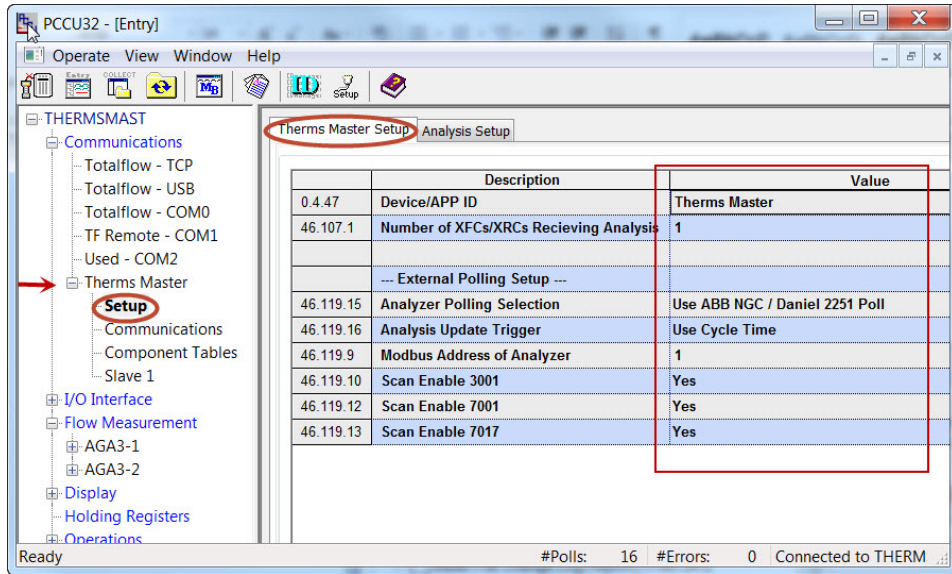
PCCU32 - [Entry]

Operate View Window Help

Entry COLLECT MB ID Setup

THERMSMAST
Communications
Totalflow - TCP
Totalflow - USB
Totalflow - COM0
TF Remote - COM1
Used - COM2
Therms Master
Setup
Communications
Component Tables
Slave 1
I/O Interface
Flow Measurement
AGA3-1
AGA3-2
Display
Holding Registers
Operations

Therms Master Setup | Analysis Setup

| | Description | Value |
|---|---|---|
| 0.4.47 | Device/APP ID | Therms Master |
| 46.107.1 | Number of XFCs/XRCs Recieving Analysis | 1 |
| | | |
| | --- External Polling Setup --- | |
| 46.119.15 | Analyzer Polling Selection | Use ABB NGC / Daniel 2251 Poll |
| 46.119.16 | Analysis Update Trigger | Use Cycle Time |
| 46.119.9 | Modbus Address of Analyzer | 1 |
| 46.119.10 | Scan Enable 3001 | Yes |
| 46.119.12 | Scan Enable 7001 | Yes |
| 46.119.13 | Scan Enable 7017 | Yes |

Ready #Polls: 16 #Errors: 0 Connected to THERM